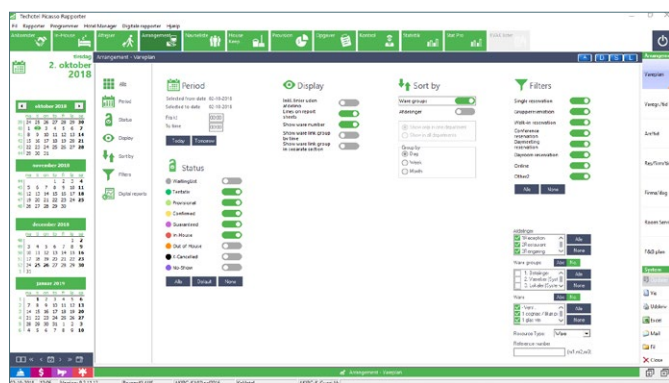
Techotel Picasso Rapporter

Fil Rapporter Programmer Hotel Manager Digitale rapporter Hjælp

Ankomster In-house Afrejser Arrangement Reservation House keep Personer Opgaver Kontakt Statistik Stat Pro

Tirsdag
2. oktober
2018

oktober 2018

november 2018

december 2018

januar 2019

Arrangement - Varepian

Alle
Period
Status
Display
Sort by
Filters
Digital reports

Period

Selected from date 02-10-2018
Selected to date 02-10-2018

From
To date

Today Tomorrow

Status

Waitinglist
Tentativ
Provisional
Confirmed
Guaranteed
In-House
Out of House
X-Cancelled
No-Show

Alle Default None

Display

Hold dinner udom absence
Lines on report sheets
Show ware number
Show ware link grouped by time
Show ware link group in separate section

Sort by

Ware groups
Afdelinger

Group by
Day
Week
Month

Filters

Single reservation
Grupperreservation
Walk-in reservation
Conference reservation
Daymeeting reservation
Dayroom reservation
Online
Other2

Alle None

Afdelinger
Alle
None

Ware groups
Alle
None

Wars
Alle
None

Resource Type: Ware

Reference number

Varepian
Varep./fol
Ar/fol
Rev/Tom/Sk
Firma/deg
Kaven larm
T&B plan

Luk
Close

Arrangement - Varepian